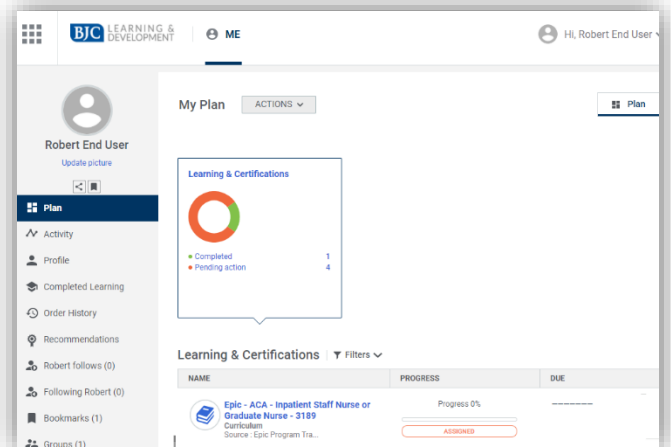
BJC LEARNING & DEVELOPMENT

ME

Hi, Robert End User

Robert End User
Update picture

Plan
Activity
Profile
Completed Learning
Order History
Recommendations
Robert follows (0)
Following Robert (0)
Bookmarks (1)
Groups (1)

My Plan ACTIONS

Plan

Learning & Certifications

Completed 1
Pending action 4

Learning & Certifications Filters

| NAME | PROGRESS | DUE |
|---|---|---|
| Epic - ACA - Inpatient Staff Nurse or Graduate Nurse - 3189 Curriculum Source : Epic Program Tra... | Progress 0% ASSIGNED | ––––––– |